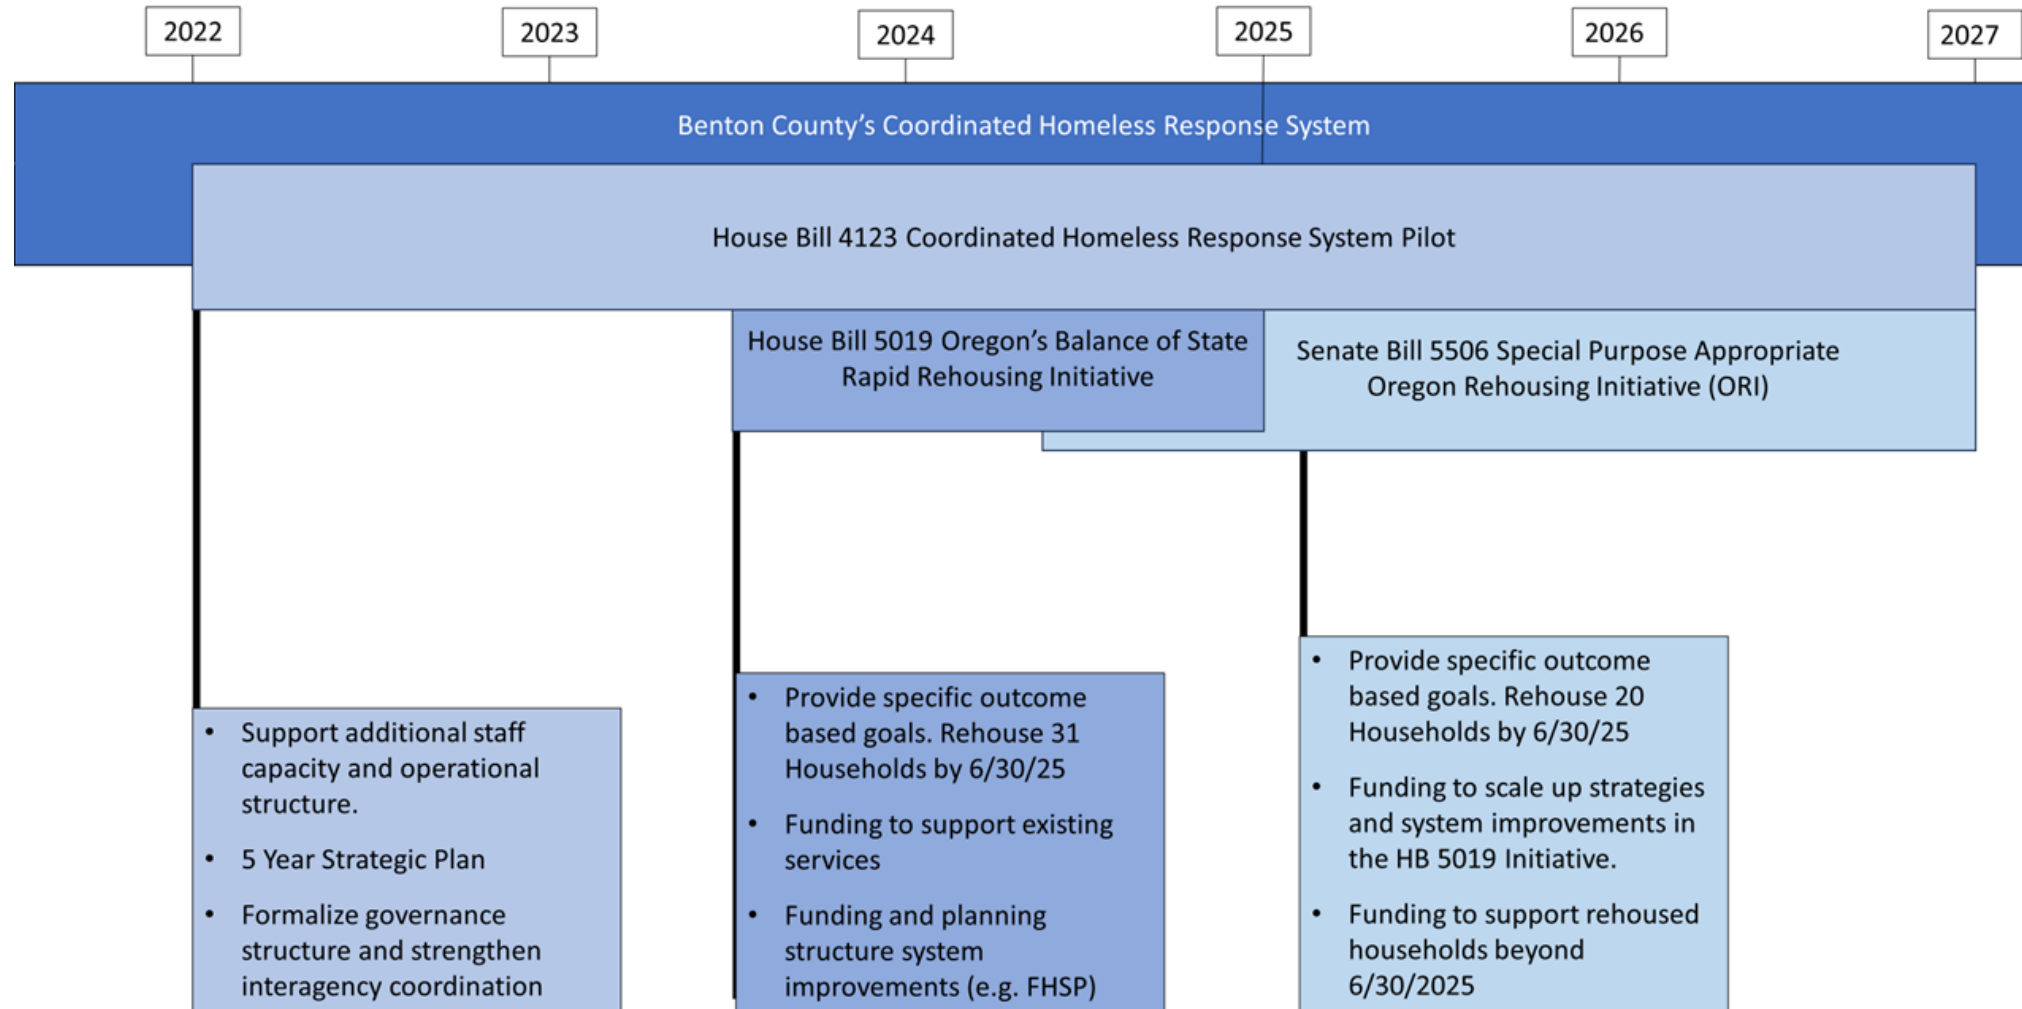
2022

2023

2024

2025

2026

2027

Benton County’s Coordinated Homeless Response System

House Bill 4123 Coordinated Homeless Response System Pilot

House Bill 5019 Oregon’s Balance of State Rapid Rehousing Initiative

Senate Bill 5506 Special Purpose Appropriate Oregon Rehousing Initiative (ORI)

- Support additional staff capacity and operational structure.
- 5 Year Strategic Plan
- Formalize governance structure and strengthen interagency coordination

- Provide specific outcome based goals. Rehouse 31 Households by 6/30/25
- Funding to support existing services
- Funding and planning structure system improvements (e.g. FHSP)

- Provide specific outcome based goals. Rehouse 20 Households by 6/30/25
- Funding to scale up strategies and system improvements in the HB 5019 Initiative.
- Funding to support rehoused households beyond 6/30/2025